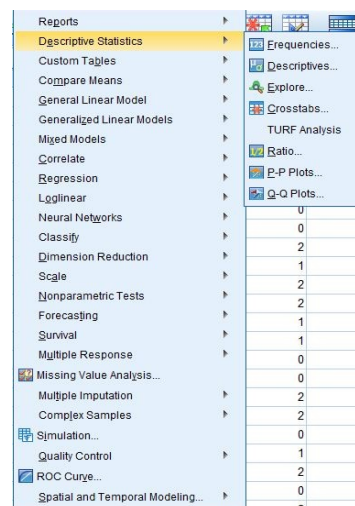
Reports
Descriptive Statistics
Custom Tables
Compare Means
General Linear Model
Generalized Linear Models
Mixed Models
Correlate
Regression
Loglinear
Neural Networks
Classify
Dimension Reduction
Scale
Nonparametric Tests
Forecasting
Survival
Multiple Response
Missing Value Analysis...
Multiple Imputation
Complex Samples
Simulation...
Quality Control
ROC Curve...
Spatial and Temporal Modeling...

Frequencies...
Descriptives...
Explore...
Crosstabs...
TURF Analysis
Ratio...
P-P Plots...
Q-Q Plots...

0
0
2
1
2
2
1
1
0
2
2
0
1
2
0